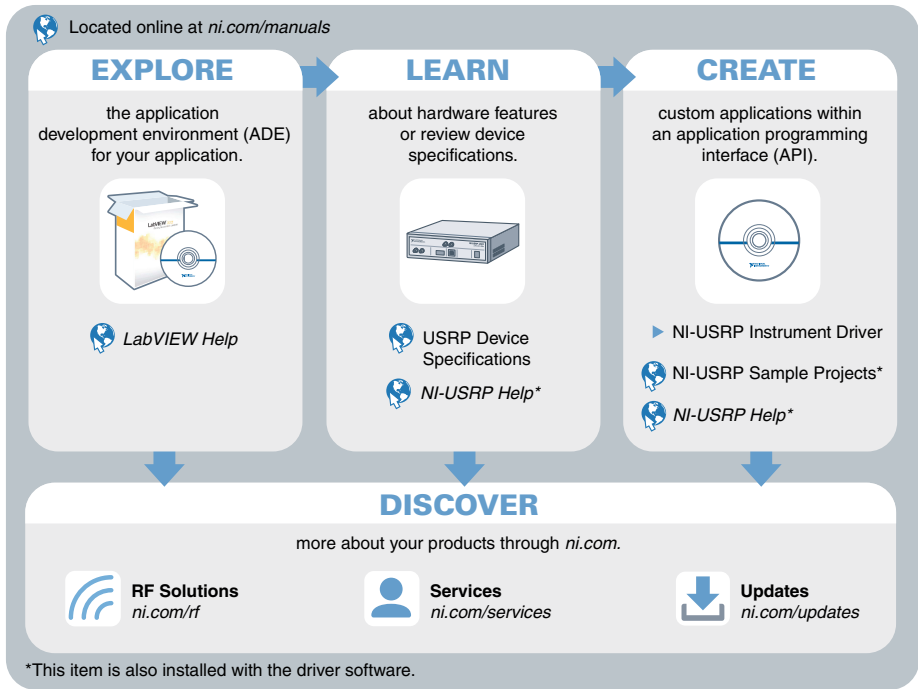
Located online at *ni.com/manuals*

EXPLORE

the application development environment (ADE) for your application.

LabVIEW

*LabVIEW Help*

LEARN

about hardware features or review device specifications.

USRP Device Specifications

*NI-USRP Help**

CREATE

custom applications within an application programming interface (API).

NI-USRP Instrument Driver

NI-USRP Sample Projects*

*NI-USRP Help**

DISCOVER

more about your products through *ni.com*.

**RF Solutions**
*ni.com/rf*

**Services**
*ni.com/services*

**Updates**
*ni.com/updates*

*This item is also installed with the driver software.